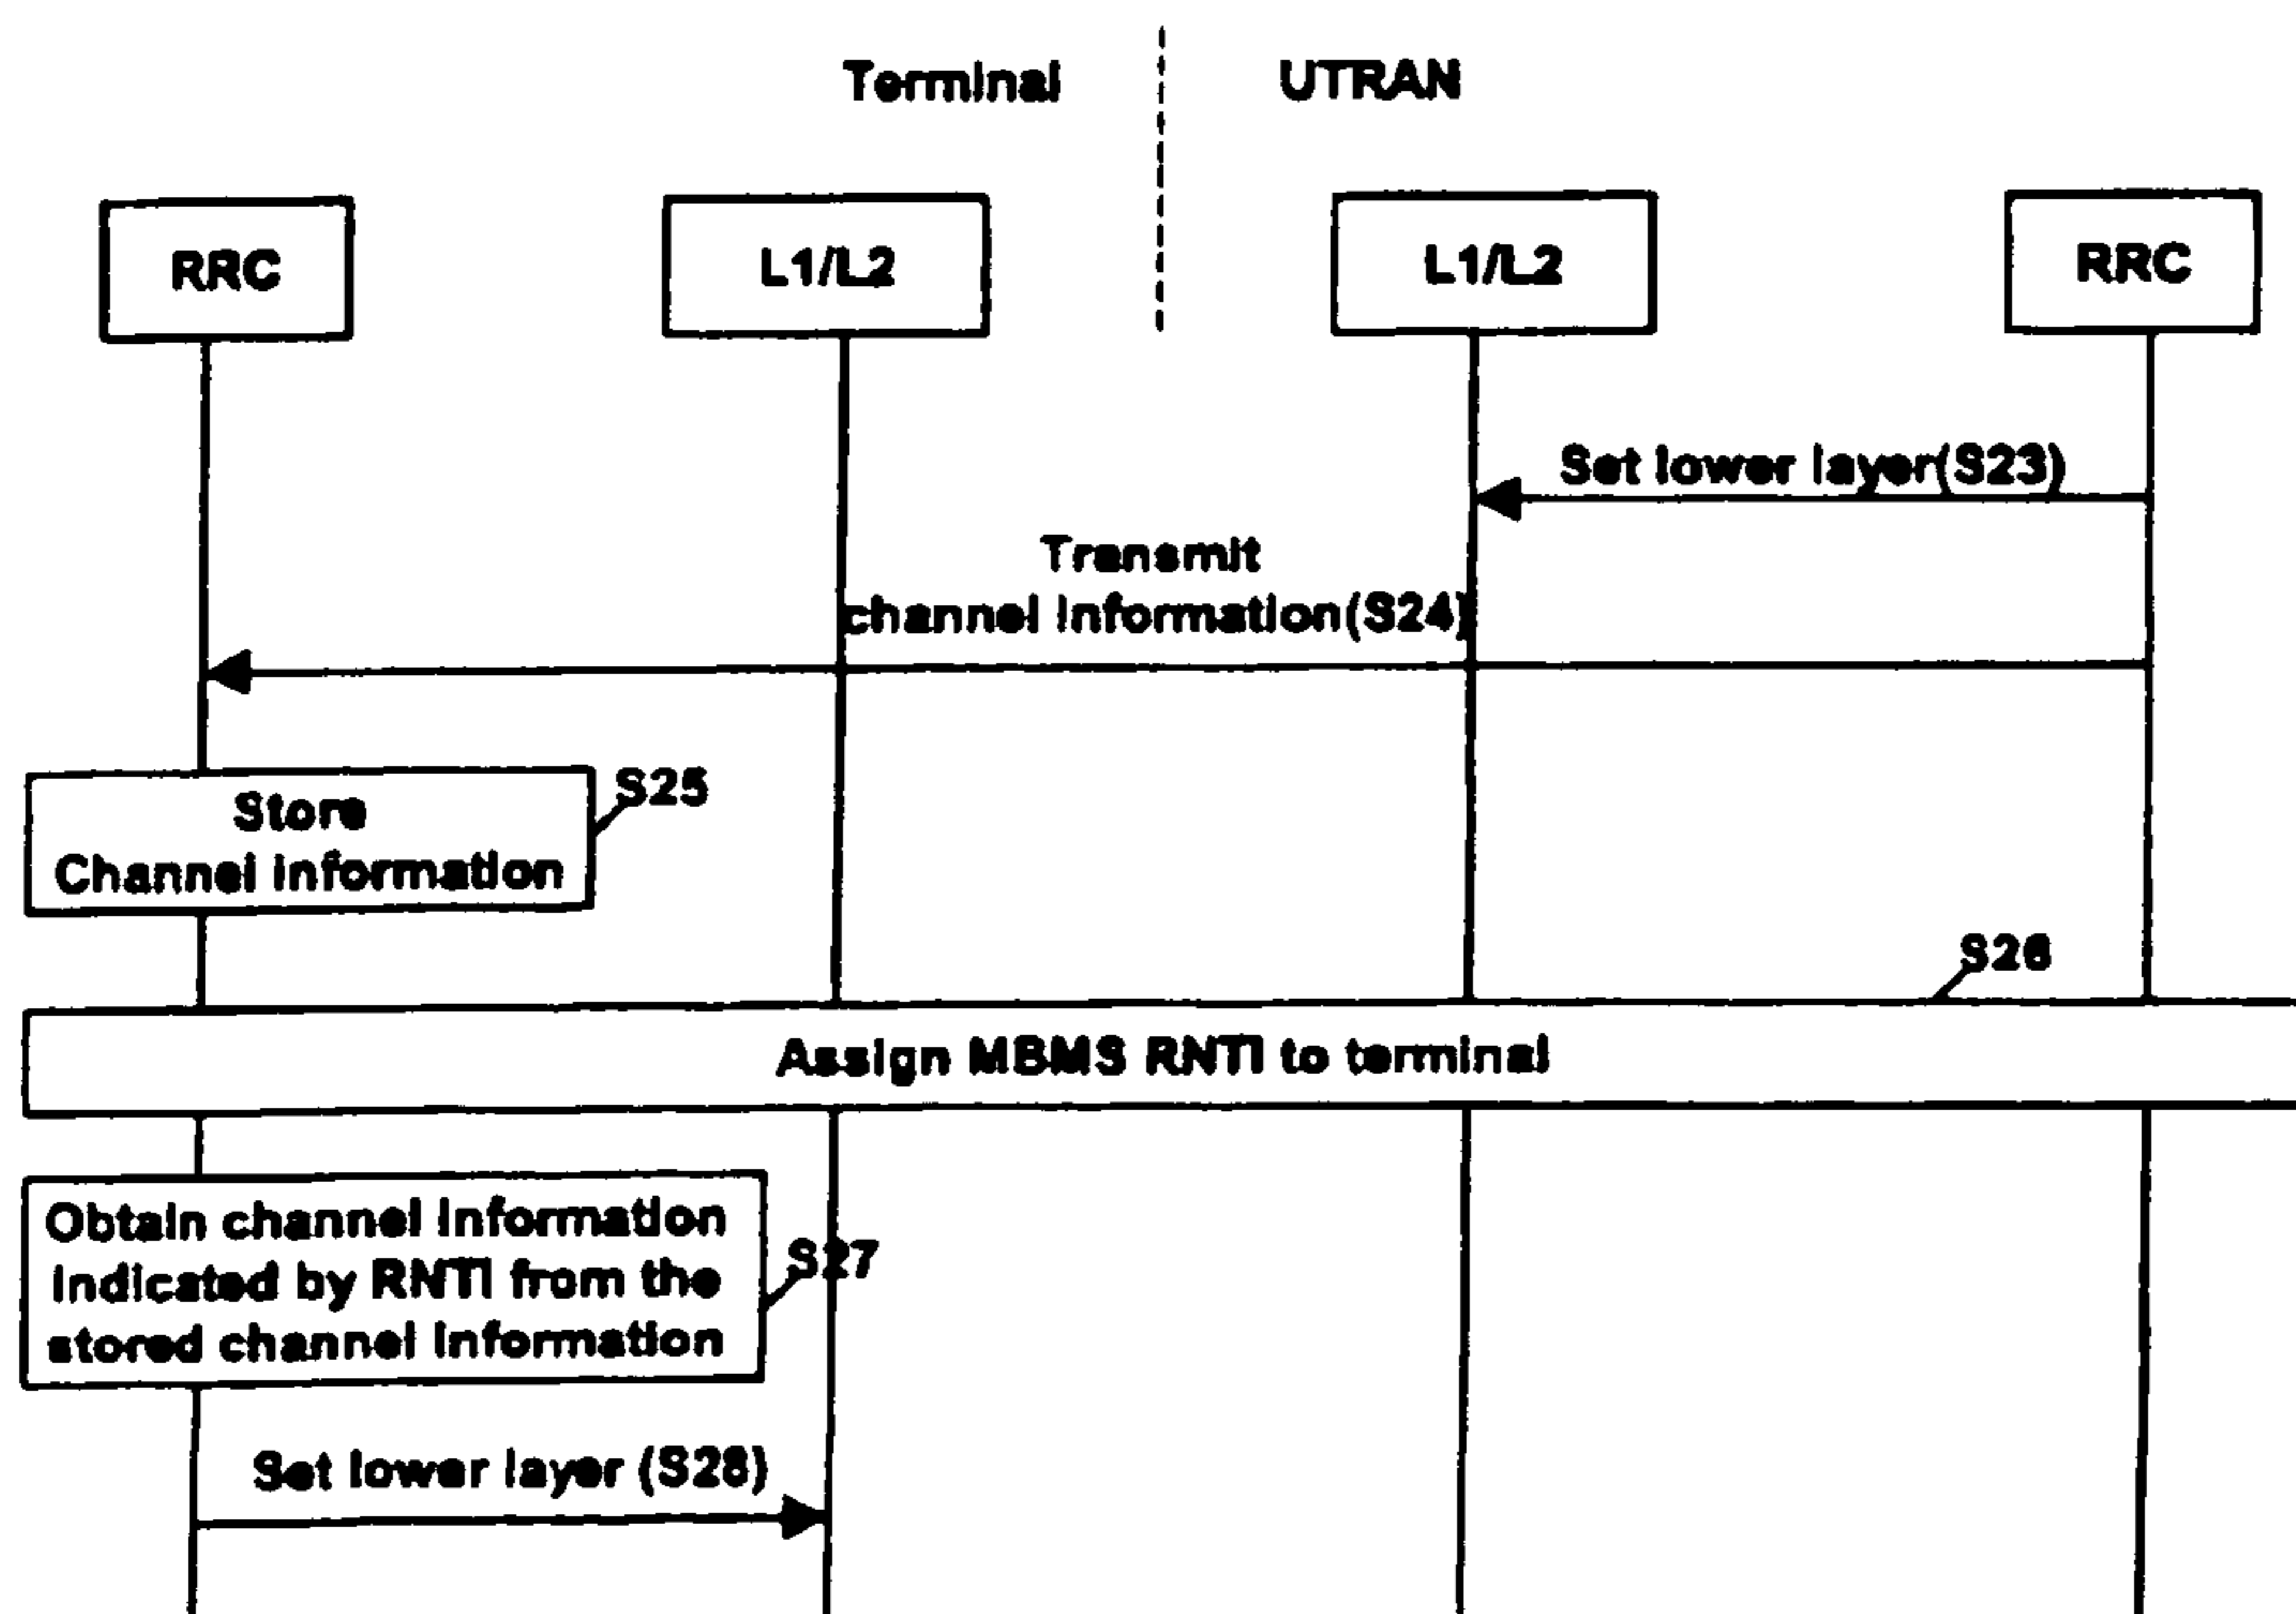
Terminal

UTRAN

RRC

L1/L2

L1/L2

RRC

Set lower layer(S23)

Transmit channel information(S24)

Store Channel information

S25

S26

Assign MBMS RNTI to terminal

Obtain channel information indicated by RNTI from the stored channel information

S27

Set lower layer (S28)